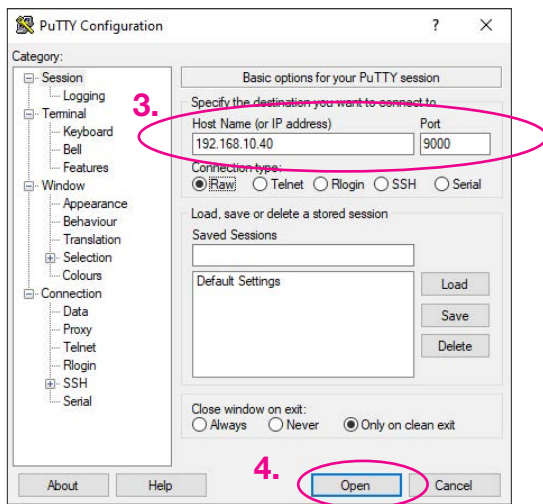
PuTTY Configuration

?

X

Category:

Session

Logging

Terminal

Keyboard

Bell

Features

Window

Appearance

Behaviour

Translation

Selection

Colours

Connection

Data

Proxy

Telnet

Rlogin

SSH

Serial

Basic options for your PuTTY session

3.

Specify the destination you want to connect to

Host Name (or IP address)

Port

192.168.10.40

9000

Connection type:

Raw

Telnet

Rlogin

SSH

Serial

Load, save or delete a stored session

Saved Sessions

Default Settings

Load

Save

Delete

Close window on exit:

Always

Never

Only on clean exit

4.

About

Help

Open

Cancel